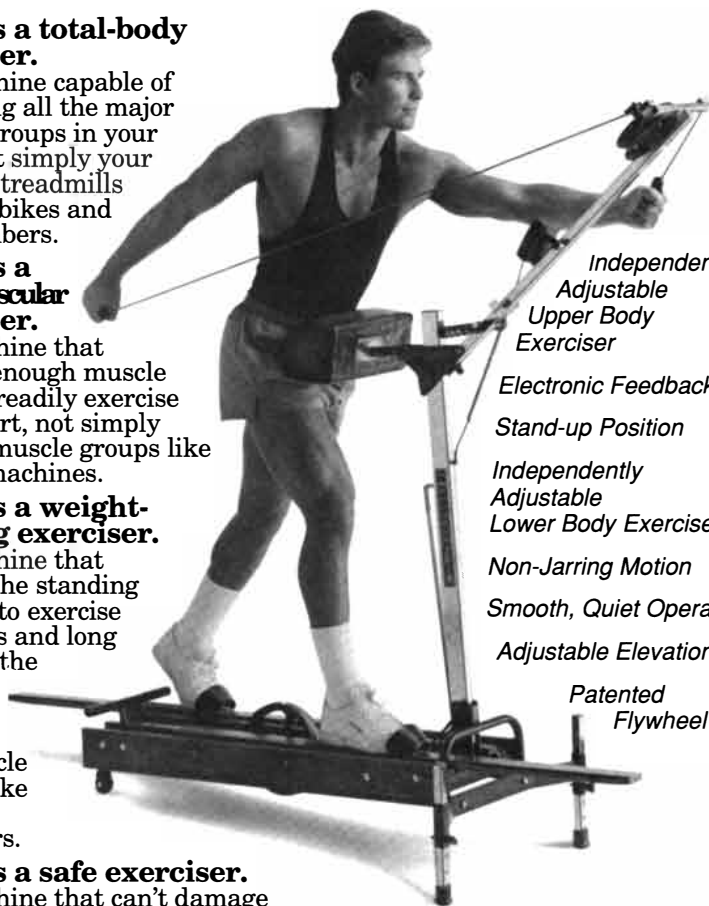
s a total-body
er.
hine capable of
g all the major
roups in your
t simply your
treadmills
bikes and
bers.

s a
scular
er.
hine that
enough muscle
readily exercise
rt, not simply
muscle groups like
machines.

s a weight-
g exerciser.
hine that
he standing
to exercise
s and long
the

cle
ke

rs.

s a safe exerciser.
hine that can't damage

Independen
Adjustable
Upper Body
Exerciser

Electronic Feedback

Stand-up Position

Independently
Adjustable
Lower Body Exercise

Non-Jarring Motion

Smooth, Quiet Opera

Adjustable Elevation

Patented
Flywheel